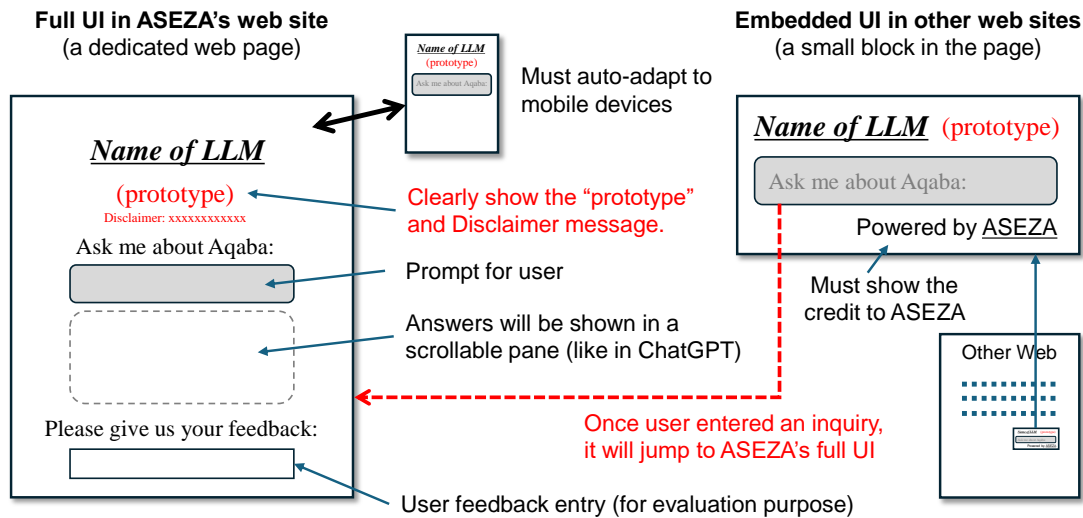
Full UI in ASEZA's web site
(a dedicated web page)

Name of LLM
(prototype)
Ask me about Aqaba:

Must auto-adapt to mobile devices

Embedded UI in other web sites
(a small block in the page)

Name of LLM (prototype)
Ask me about Aqaba:
Powered by ASEZA

Name of LLM
(prototype)
Disclaimer: xxxxxxxxxxxx
Ask me about Aqaba:

Clearly show the "prototype" and Disclaimer message.

Prompt for user

Answers will be shown in a scrollable pane (like in ChatGPT)

Please give us your feedback:

Must show the credit to ASEZA

Other Web

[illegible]
Powered by ASEZA

Once user entered an inquiry, it will jump to ASEZA's full UI

User feedback entry (for evaluation purpose)